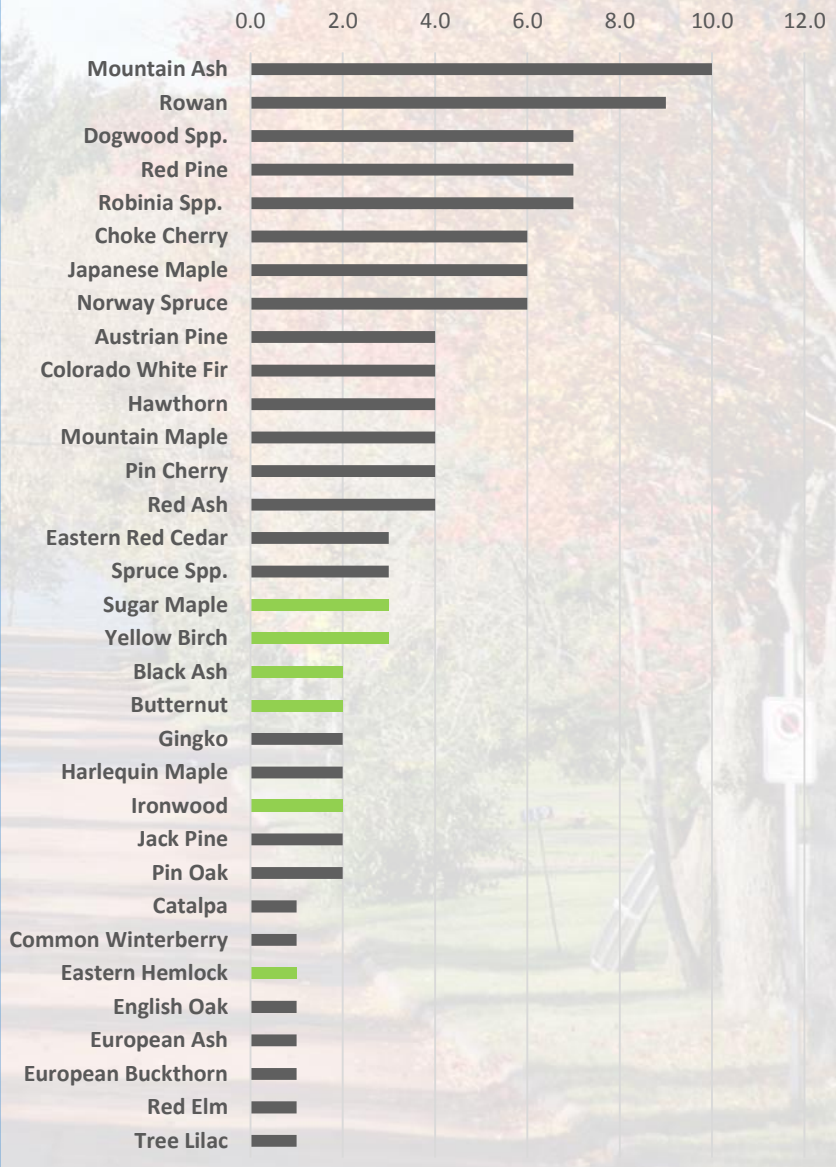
0.0 2.0 4.0 6.0 8.0 10.0 12.0

Mountain Ash
Rowan
Dogwood Spp.
Red Pine
Robinia Spp.
Choke Cherry
Japanese Maple
Norway Spruce
Austrian Pine
Colorado White Fir
Hawthorn
Mountain Maple
Pin Cherry
Red Ash
Eastern Red Cedar
Spruce Spp.
Sugar Maple
Yellow Birch
Black Ash
Butternut
Gingko
Harlequin Maple
Ironwood
Jack Pine
Pin Oak
Catalpa
Common Winterberry
Eastern Hemlock
English Oak
European Ash
European Buckthorn
Red Elm
Tree Lilac